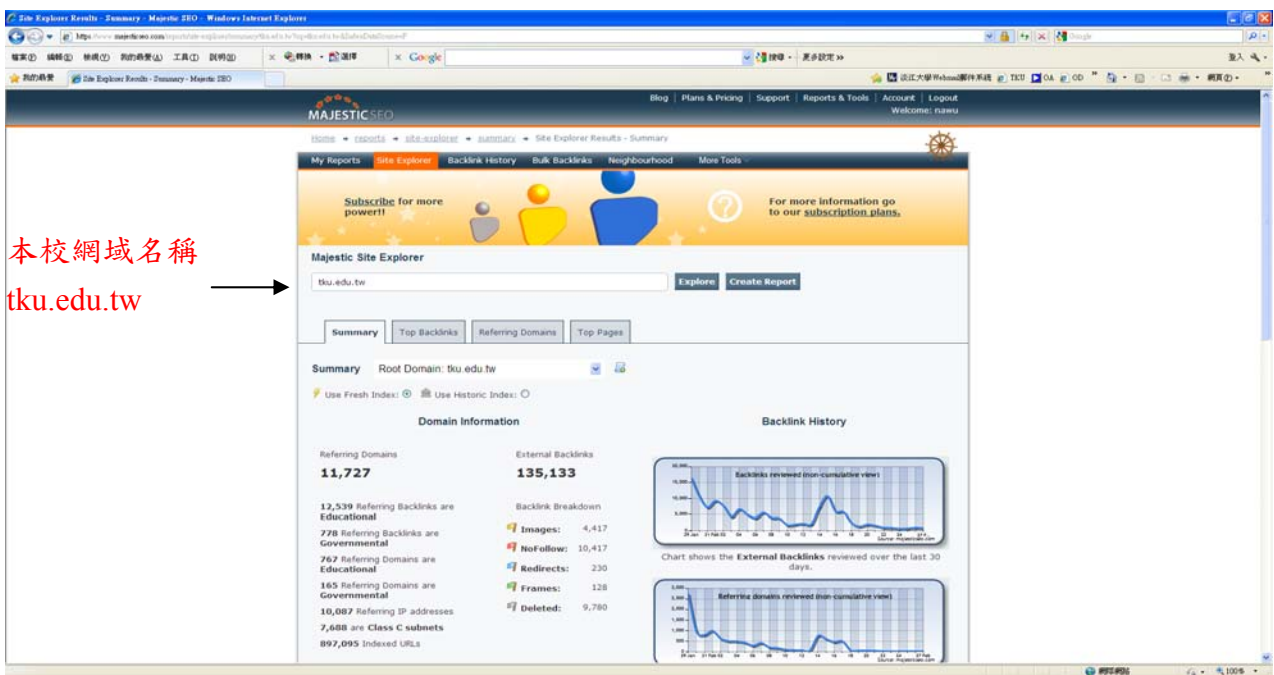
Site Explorer Results - Summary - Majestic SEO - Windows Internet Explorer

Google

MAJESTICSEO

Blog | Plans & Pricing | Support | Reports & Tools | Account | Logout
Welcome: nawu

Home » reports » site-explorer » summary » Site Explorer Results - Summary

My Reports | Site Explorer | Backlink History | Bulk Backlinks | Neighbourhood | More Tools

Subscribe for more power!!

For more information go to our subscription plans.

本校網域名稱
tku.edu.tw

Majestic Site Explorer

tku.edu.tw

Explore | Create Report

Summary | Top Backlinks | Referring Domains | Top Pages

Summary Root Domain: tku.edu.tw

Use Fresh Index: Use Historic Index:

Domain Information

Referring Domains
11,727

External Backlinks
135,133

12,539 Referring Backlinks are Educational

778 Referring Backlinks are Governmental

767 Referring Domains are Educational

165 Referring Domains are Governmental

10,087 Referring IP addresses

7,688 are Class C subnets

897,095 Indexed URLs

Backlink Breakdown

Images: 4,417
NoFollow: 10,417
Redirects: 230
Frames: 128
Deleted: 9,780

Backlink History

Backlinks reviewed (non-cumulative view)

Chart shows the External Backlinks reviewed over the last 30 days.

Referring domains reviewed (non-cumulative view)

100%